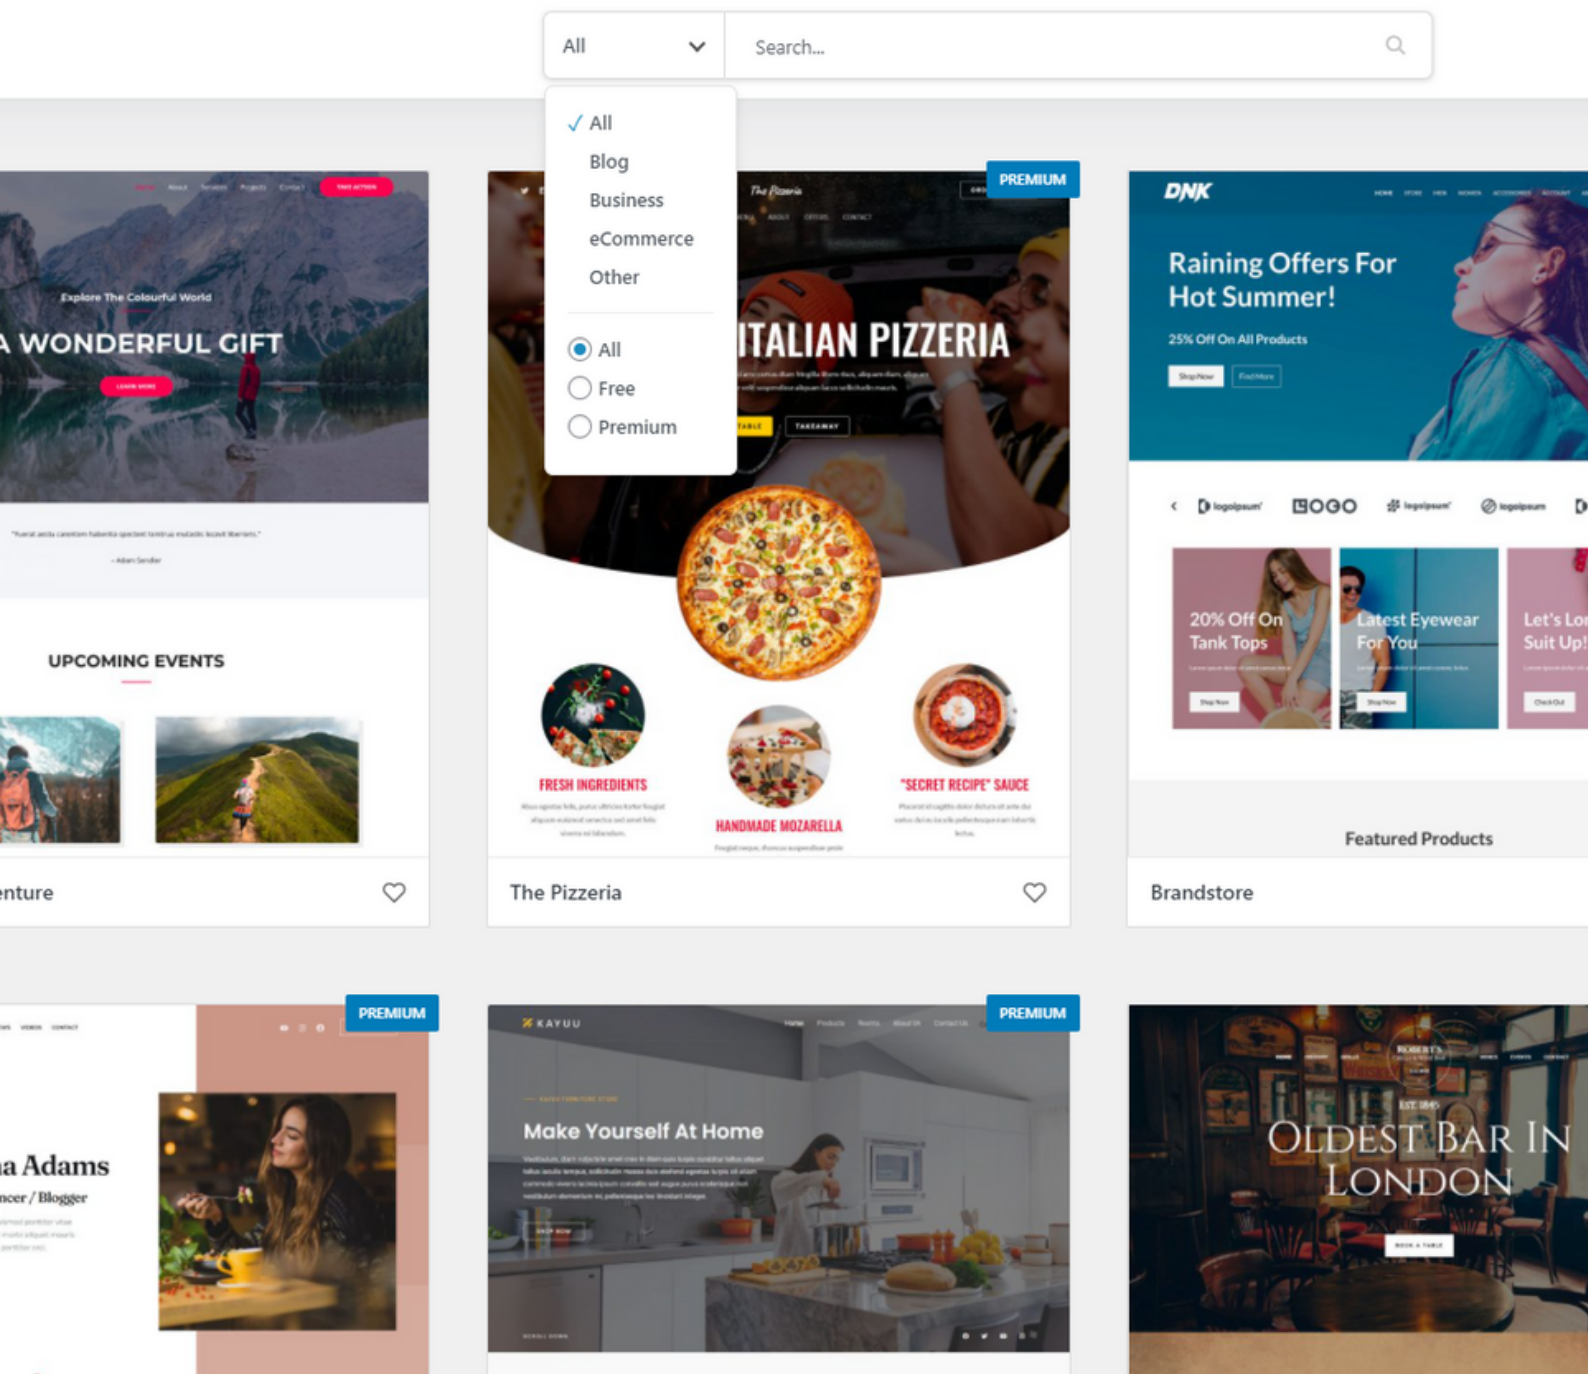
All

Search...

✓ All
Blog
Business
eCommerce
Other

All
Free
Premium

Explore The Colourful World

A WONDERFUL GIFT

UPCOMING EVENTS

enture

PREMIUM

The Pizzeria

ITALIAN PIZZERIA

TAKEAWAY

FRESH INGREDIENTS

HANDMADE MOZARELLA

"SECRET RECIPE" SAUCE

The Pizzeria

DNK

Raining Offers For Hot Summer!

25% Off On All Products

Shop Now

Find More

logoipsum

LOGO

logoipsum

logoipsum

20% Off On Tank Tops

Latest Eyewear For You

Let's Lo Suit Up!

Featured Products

Brandstore

PREMIUM

na Adams

ncer / Blogger

PREMIUM

KAYUU

Make Yourself At Home

EST 1845

OLDEST BAR IN LONDON

BOOK A TABLE